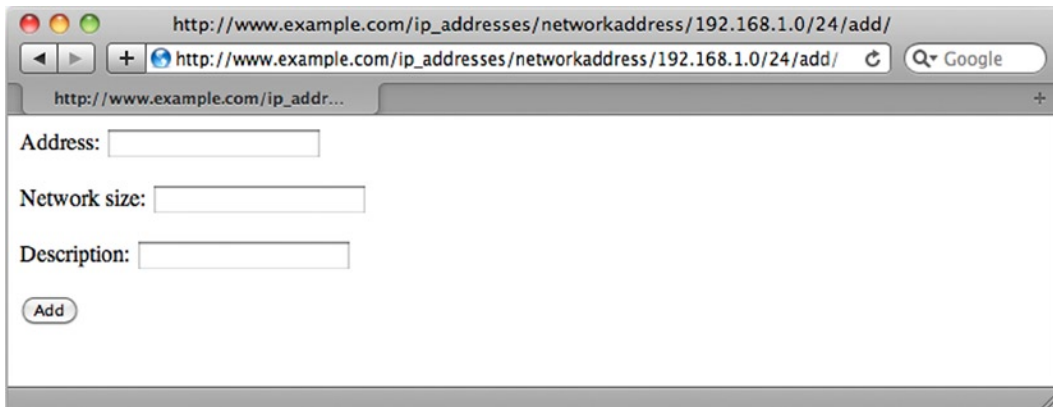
http://www.example.com/ip_addresses/networkaddress/192.168.1.0/24/add/

http://www.example.com/ip_addresses/networkaddress/192.168.1.0/24/add/

Google

http://www.example.com/ip_addr...

Address:

Network size:

Description:

Add